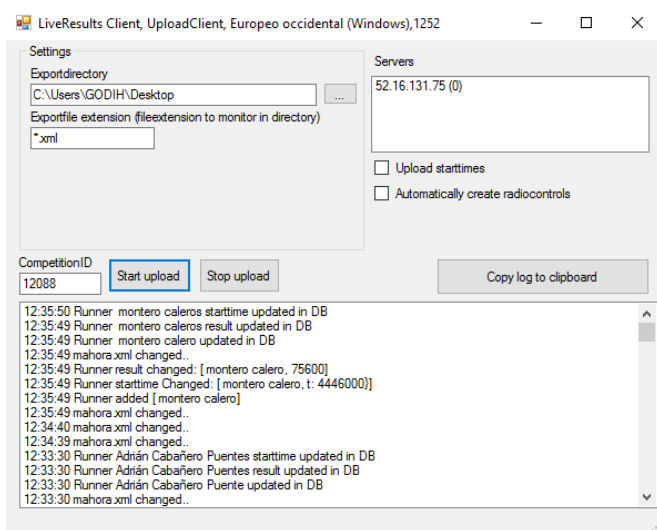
LiveResults Client, UploadClient, Europeo occidental (Windows),1252

Settings
Exportdirectory
C:\Users\GODIH\Desktop
...
Exportfile extension (fileextension to monitor in directory)
*.xml

Servers
52.16.131.75 (0)

Upload starttimes
Automatically create radiocontrols

CompetitionID
12088
Start upload
Stop upload
Copy log to clipboard

12:35:50 Runner montero caleros starttime updated in DB
12:35:49 Runner montero caleros result updated in DB
12:35:49 Runner montero calero updated in DB
12:35:49 mahora.xml changed..
12:35:49 Runner result changed: [montero calero, 75600]
12:35:49 Runner starttime Changed: [montero calero, t: 4446000]]
12:35:49 Runner added [montero calero]
12:35:49 mahora.xml changed..
12:35:49 mahora.xml changed..
12:34:40 mahora.xml changed..
12:34:39 mahora.xml changed..
12:33:30 Runner Adrián Cabañero Puentes starttime updated in DB
12:33:30 Runner Adrián Cabañero Puentes result updated in DB
12:33:30 Runner Adrián Cabañero Puente updated in DB
12:33:30 mahora.xml changed..